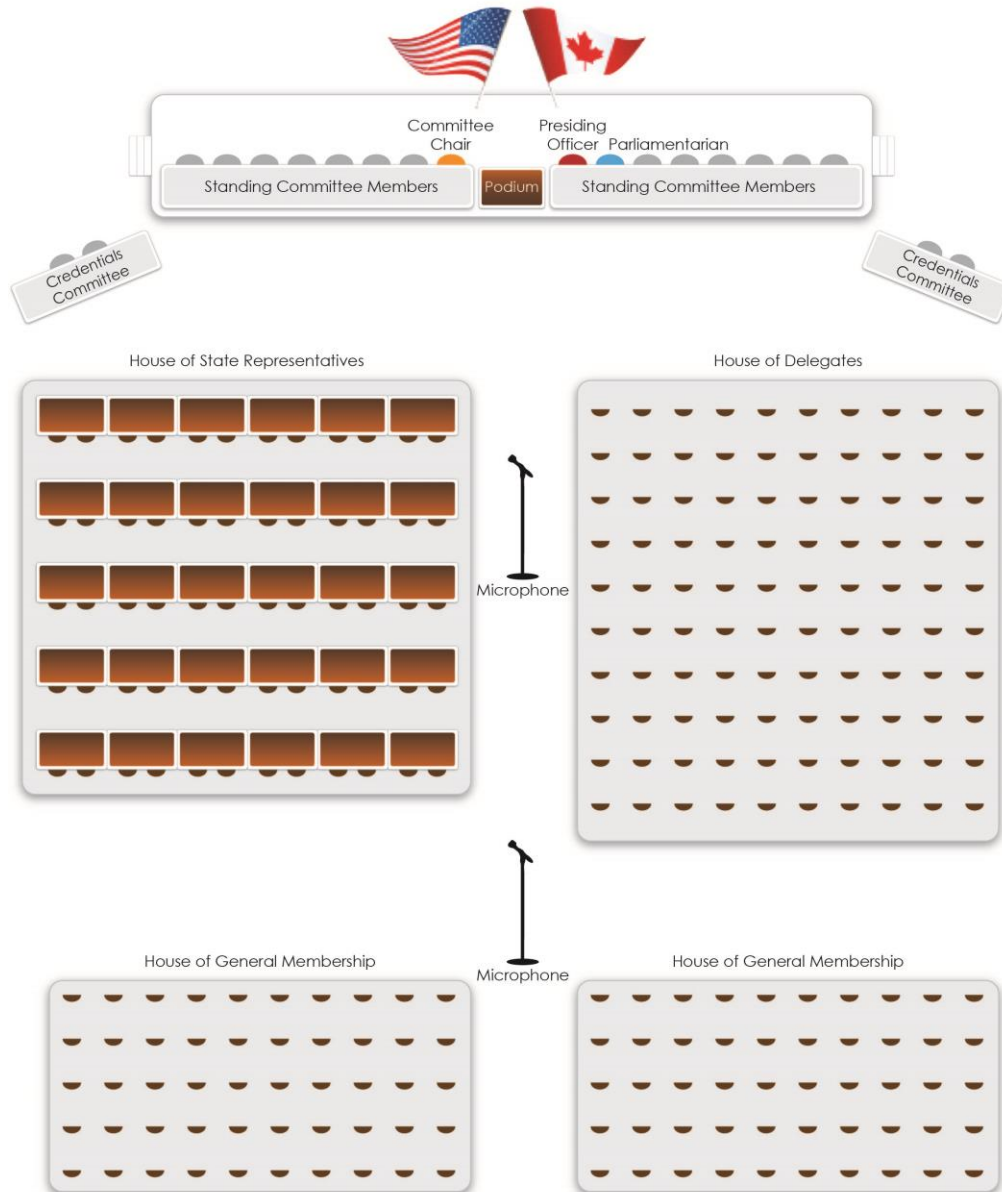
Committee Chair

Presiding Officer

Parliamentarian

Standing Committee Members

Podium

Standing Committee Members

Credentials Committee

Credentials Committee

House of State Representatives

House of Delegates

Microphone

Microphone

House of General Membership

House of General Membership